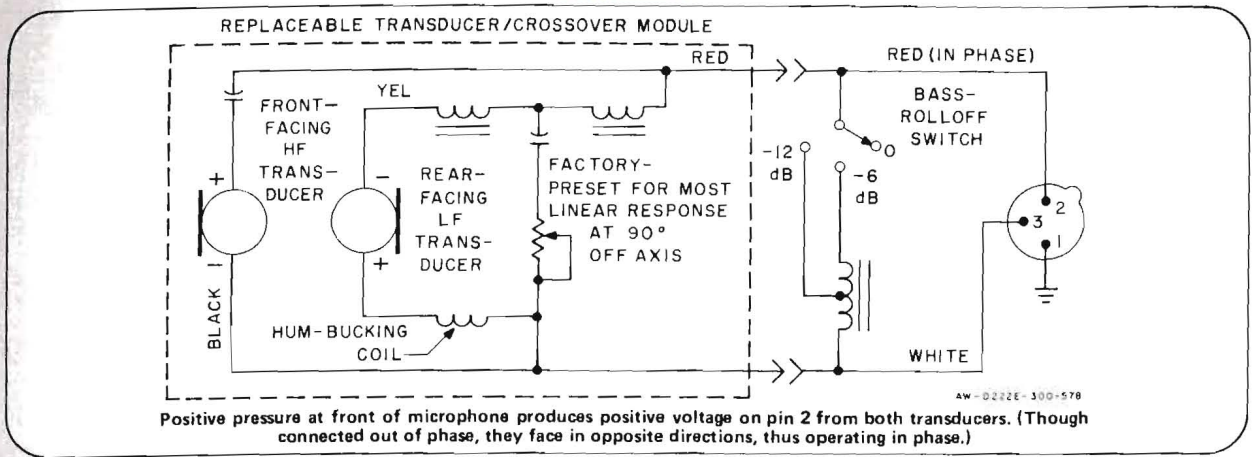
REPLACEABLE TRANSDUCER/CROSSOVER MODULE

RED

RED (IN PHASE)

YEL

FRONT-FACING HF TRANS-DUCER

+

−

REAR-FACING LF TRANS-DUCER

+

FACTORY-PRESET FOR MOST LINEAR RESPONSE AT 90° OFF AXIS

BASS-ROLLOFF SWITCH

-12 dB

-6 dB

0

2

3

1

BLACK

HUM-BUCKING COIL

WHITE

AW-D222E-300-578

Positive pressure at front of microphone produces positive voltage on pin 2 from both transducers. (Though connected out of phase, they face in opposite directions, thus operating in phase.)